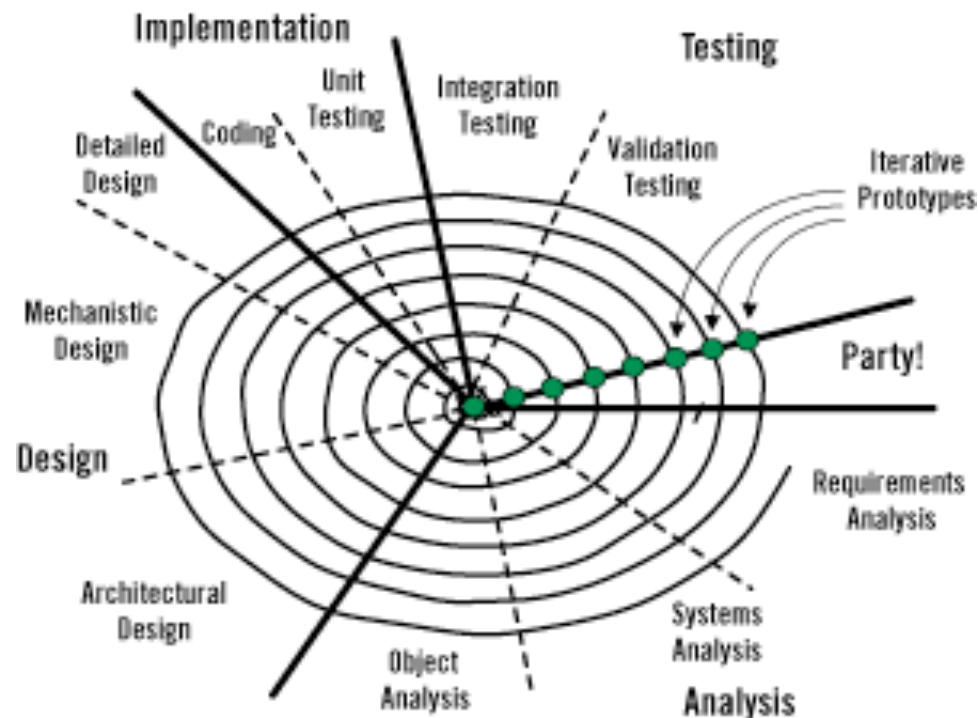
Implementation

Testing

Unit Testing

Integration Testing

Coding

Detailed Design

Validation Testing

Iterative Prototypes

Mechanistic Design

Party!

Design

Requirements Analysis

Architectural Design

Systems Analysis

Object Analysis

Analysis